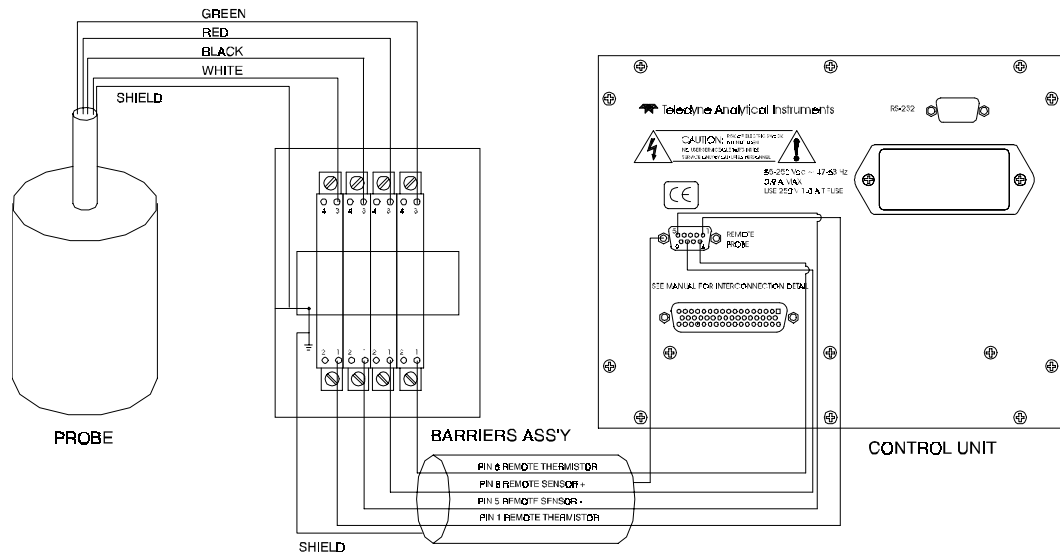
GREEN
RED
BLACK
WHITE
SHIELD

PROBE

4 3 4 3 4 3 4 3

2 1 2 1 2 1 2 1

BARRIERS ASS'Y

PIN 6 REMOTE THERMISTOR
PIN 8 REMOTE SENSOR +
PIN 5 REMOTE SENSOR -
PIN 1 REMOTE THERMISTOR

SHIELD

Teledyne Analytical Instruments

RS-232

CAUTION: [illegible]

85-250 Vac ~ 47-63 Hz
0.9 A MAX
USE 250 V 1.0 A T FUSE

CE

REMOTE PROBE

SEE MANUAL FOR INTERCONNECTION DETAIL

CONTROL UNIT